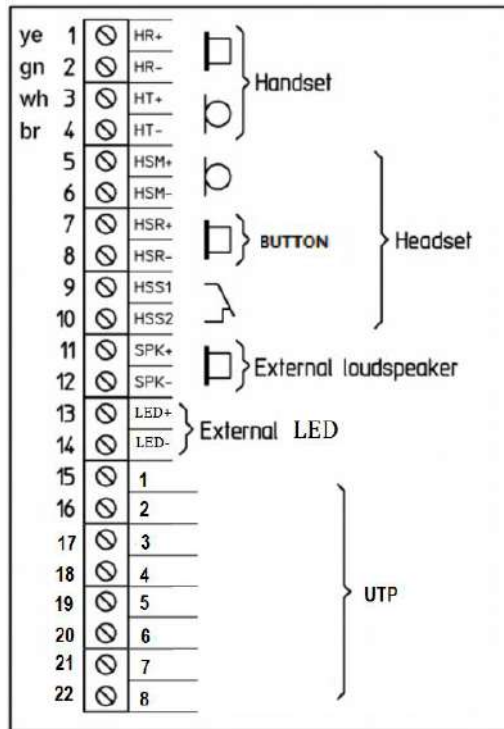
ye 1 HR+
gn 2 HR-
wh 3 HT+
br 4 HT-
Handset
5 HSM+
6 HSM-
7 HSR+
8 HSR-
BUTTON
9 HSS1
10 HSS2
Headset
11 SPK+
12 SPK-
External loudspeaker
13 LED+
14 LED-
External LED
15 1
16 2
17 3
18 4
19 5
20 6
21 7
22 8
UTP